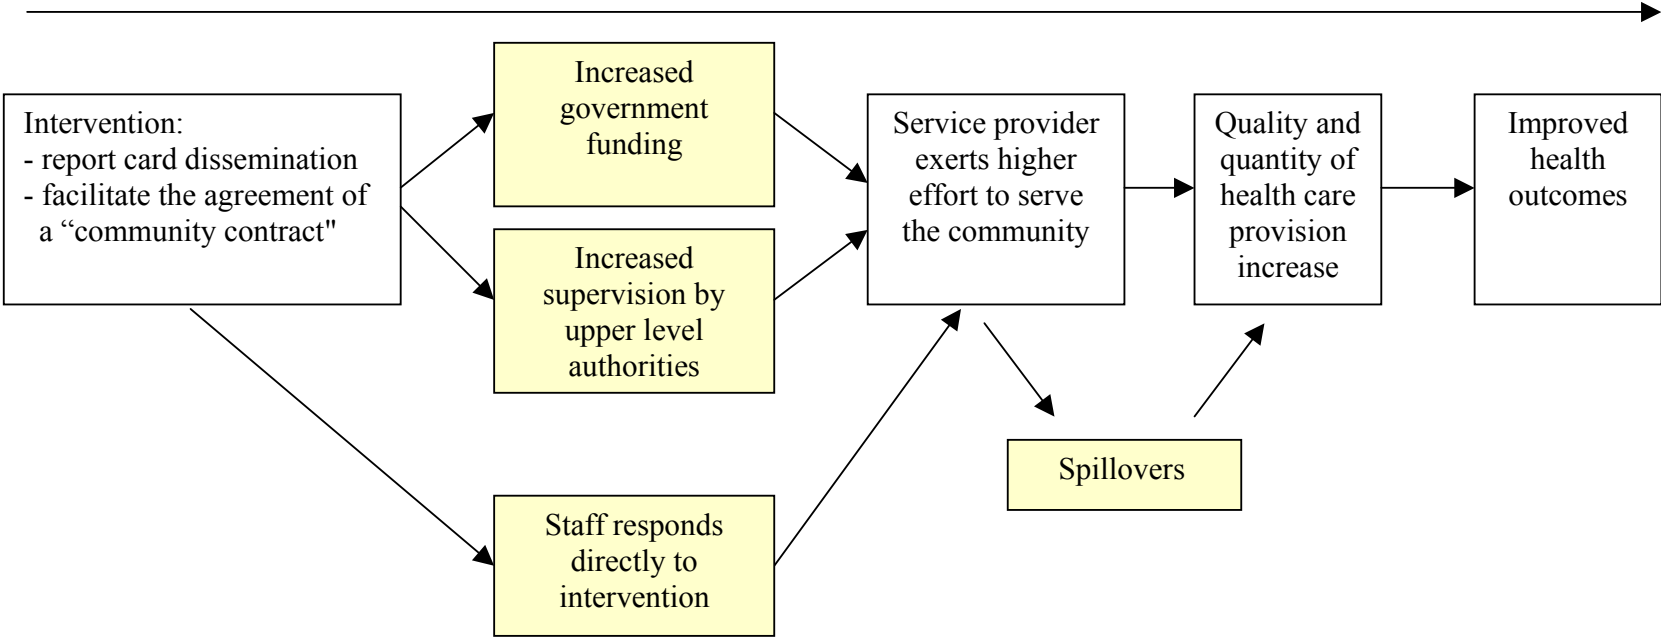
Intervention:
- report card dissemination
- facilitate the agreement of a “community contract"

Increased government funding

Increased supervision by upper level authorities

Staff responds directly to intervention

Service provider exerts higher effort to serve the community

Spillovers

Quality and quantity of health care provision increase

Improved health outcomes